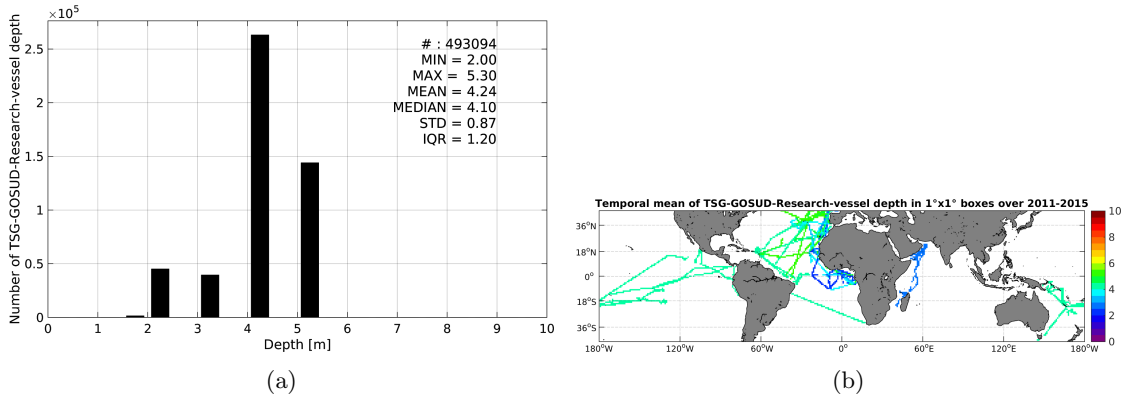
$\times10^5$

Number of TSG-GOSUD-Research-vessel depth

2.5
2
1.5
1
0.5
0

# : 493094
MIN = 2.00
MAX = 5.30
MEAN = 4.24
MEDIAN = 4.10
STD = 0.87
IQR = 1.20

0 1 2 3 4 5 6 7 8 9 10

Depth [m]

(a)

Temporal mean of TSG-GOSUD-Research-vessel depth in 1°x1° boxes over 2011-2015

36°N
18°N
0°
18°S
36°S

180°W 120°W 60°W 0° 60°E 120°E 180°W

10
8
6
4
2
0

(b)